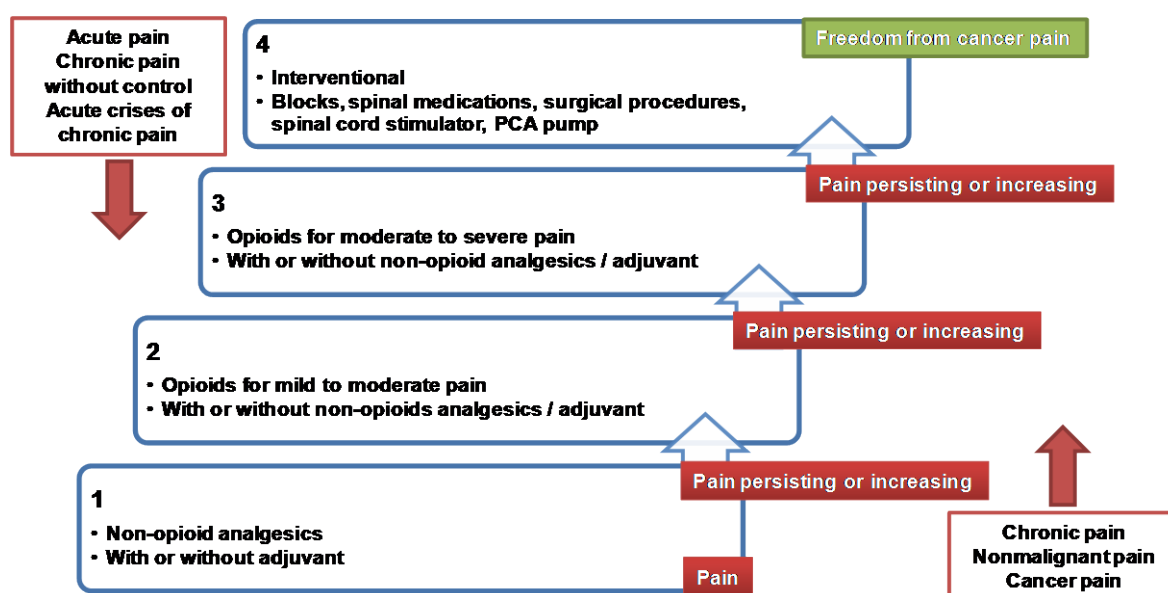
Acute pain
Chronic pain without control
Acute crises of chronic pain

4
• Interventional
• Blocks, spinal medications, surgical procedures, spinal cord stimulator, PCA pump

Freedom from cancer pain

Pain persisting or increasing

3
• Opioids for moderate to severe pain
• With or without non-opioid analgesics / adjuvant

Pain persisting or increasing

2
• Opioids for mild to moderate pain
• With or without non-opioids analgesics / adjuvant

Pain persisting or increasing

1
• Non-opioid analgesics
• With or without adjuvant

Pain

Chronic pain
Nonmalignant pain
Cancer pain